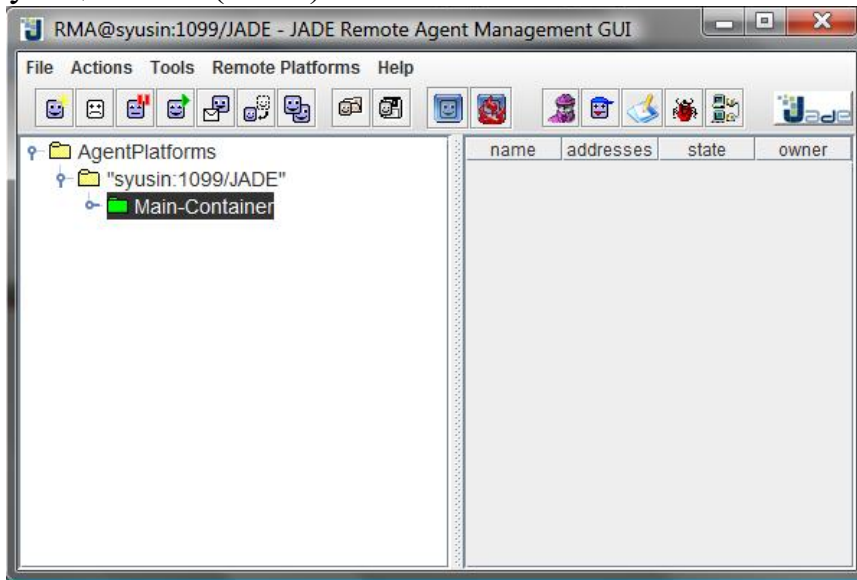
RMA@syusin:1099/JADE - JADE Remote Agent Management GUI

File Actions Tools Remote Platforms Help

Jade

AgentPlatforms
"syusin:1099/JADE"
Main-Container

| name | addresses | state | owner |
|---|---|---|---|